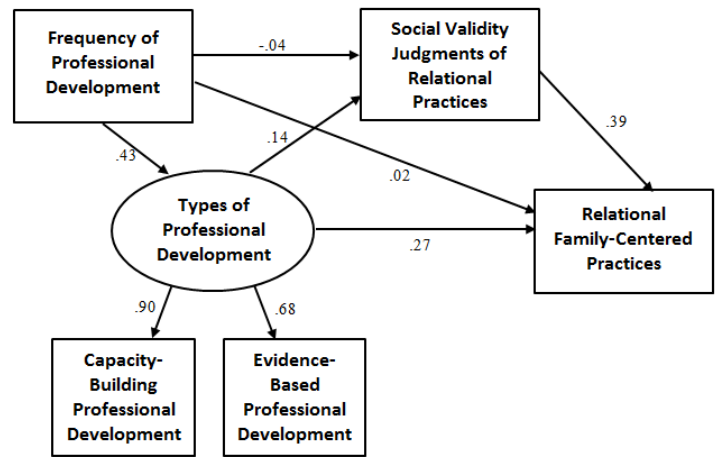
Frequency of Professional Development

-.04

Social Validity Judgments of Relational Practices

.14

.39

.43

.02

Types of Professional Development

.27

Relational Family-Centered Practices

.90

.68

Capacity-Building Professional Development

Evidence-Based Professional Development